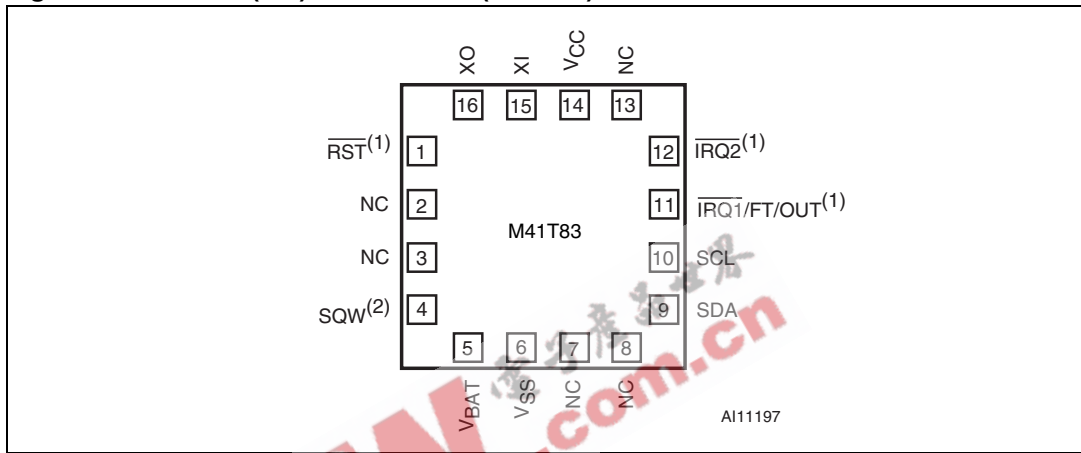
XO XI $V_{CC}$ NC

16 15 14 13

$\overline{RST}^{(1)}$ 1

12 $\overline{IRQ2}^{(1)}$

NC 2

11 $\overline{IRQ1}$/FT/OUT$^{(1)}$

M41T83

NC 3

10 SCL

$SQW^{(2)}$ 4

9 SDA

5 6 7 8

$V_{BAT}$ $V_{SS}$ NC NC

AI11197

.com.cn